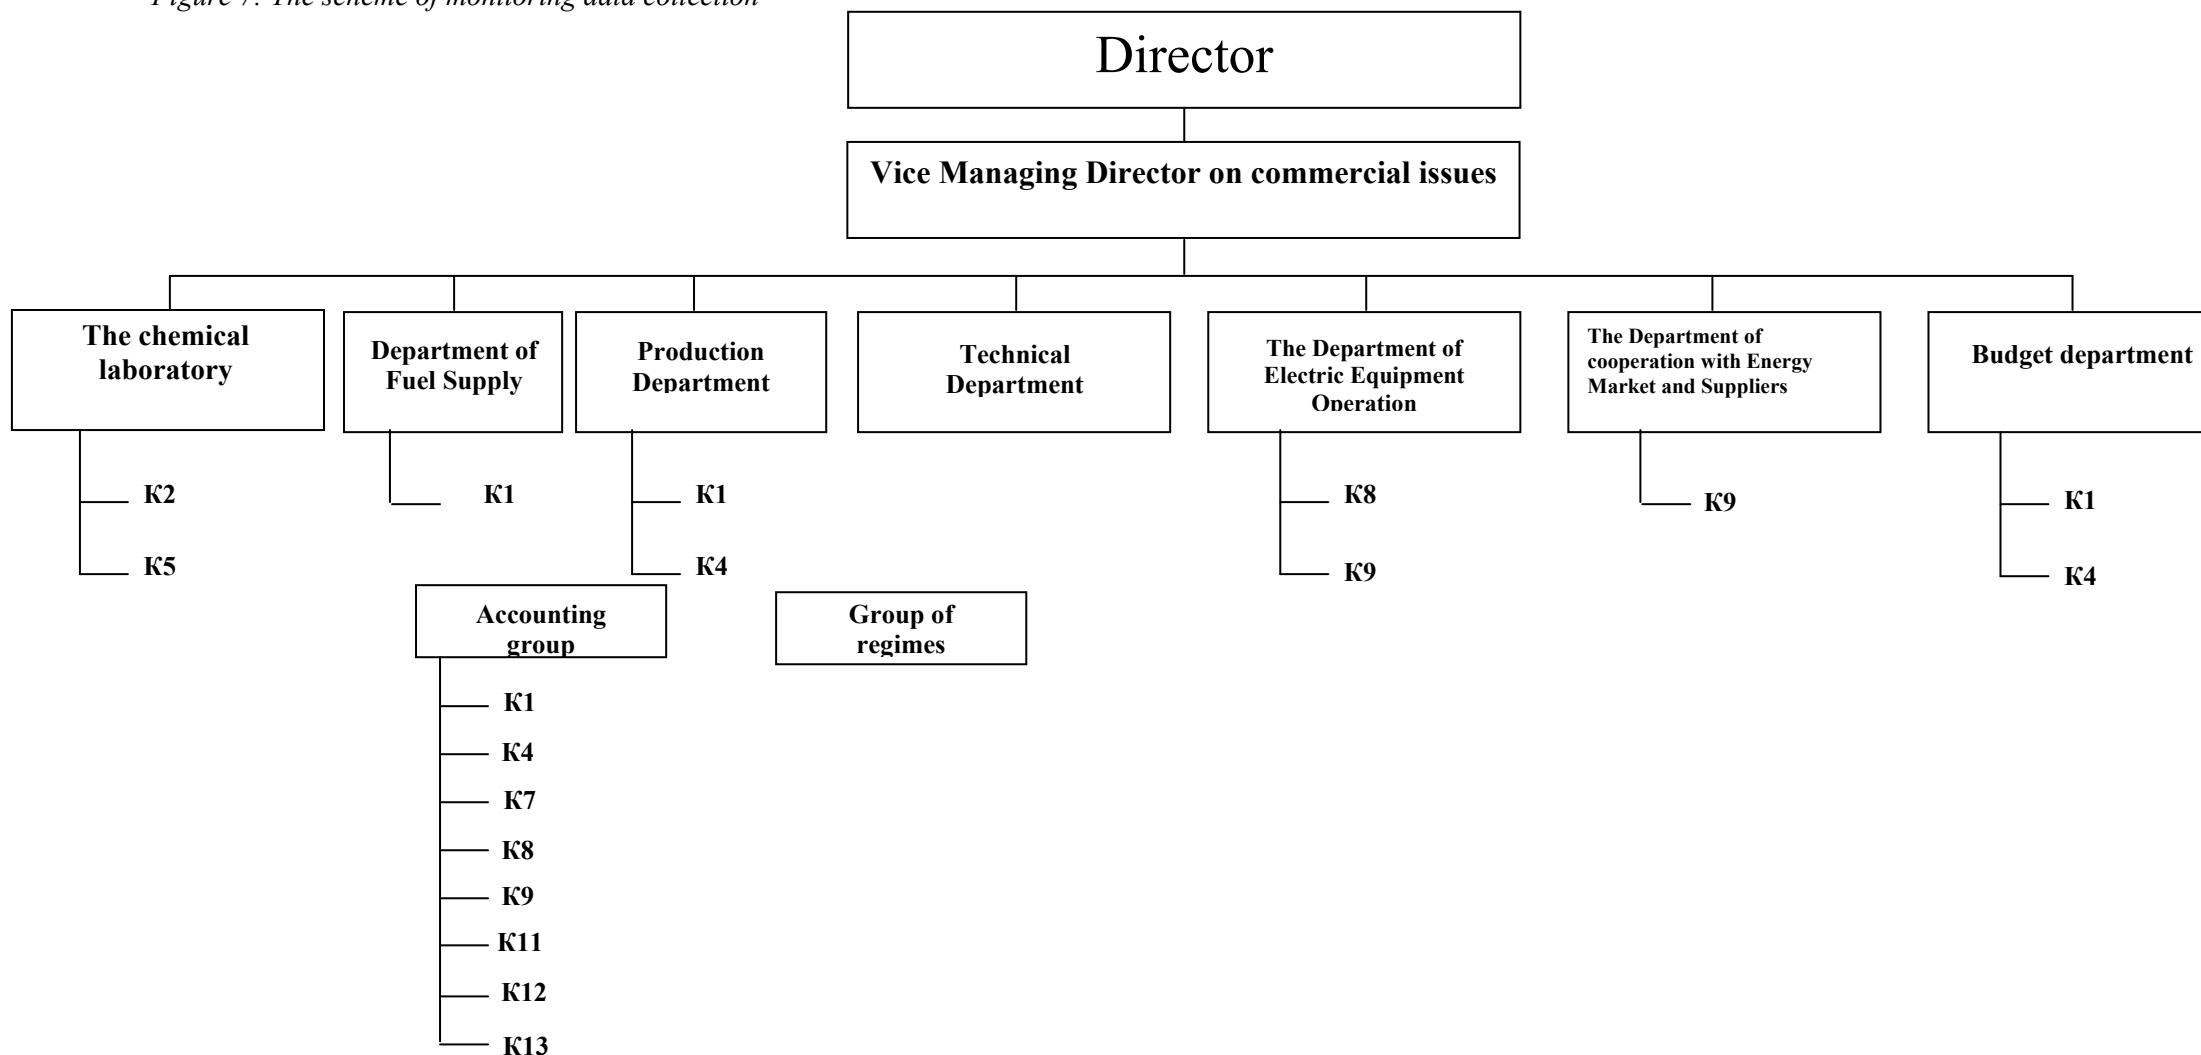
Figure 7. The scheme of monitoring data collection

Director

Vice Managing Director on commercial issues

The chemical laboratory

K2

K5

Department of Fuel Supply

K1

Production Department

K1

K4

Technical Department

The Department of Electric Equipment Operation

K8

K9

The Department of cooperation with Energy Market and Suppliers

K9

Budget department

K1

K4

Accounting group

K1

K4

K7

K8

K9

K11

K12

K13

Group of regimes